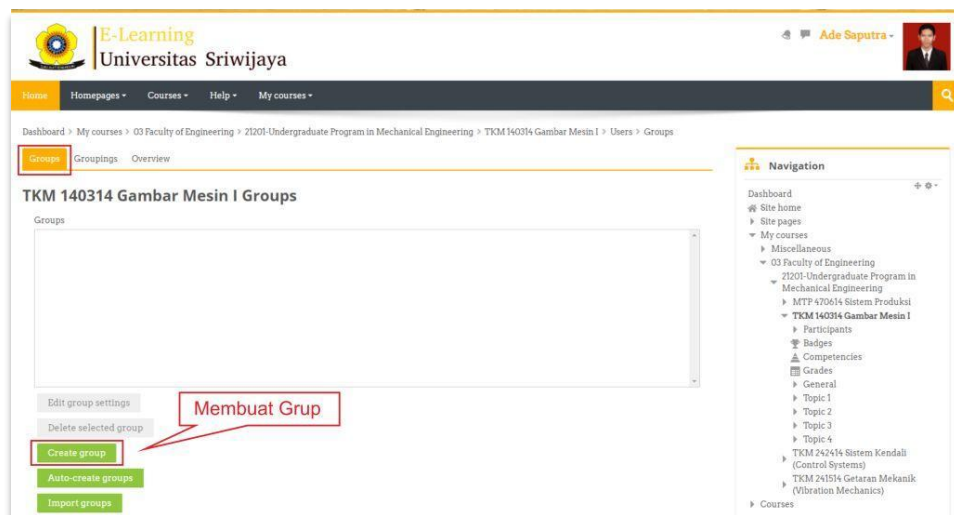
E-Learning
Universitas Sriwijaya

Ade Saputra

Home   Homepages   Courses   Help   My courses

Dashboard > My courses > 03 Faculty of Engineering > 21201-Undergraduate Program in Mechanical Engineering > TKM 140314 Gambar Mesin I > Users > Groups

Groups   Groupings   Overview

TKM 140314 Gambar Mesin I Groups

Groups

Edit group settings

Delete selected group

Create group

Auto-create groups

Import groups

Membuat Grup

Navigation

Dashboard
Site home
Site pages
My courses
Miscellaneous
03 Faculty of Engineering
21201-Undergraduate Program in Mechanical Engineering
MTP 470614 Sistem Produksi
TKM 140314 Gambar Mesin I
Participants
Badges
Competencies
Grades
General
Topic 1
Topic 2
Topic 3
Topic 4
TKM 242414 Sistem Kendali (Control Systems)
TKM 241514 Getaran Mekanik (Vibration Mechanics)
Courses